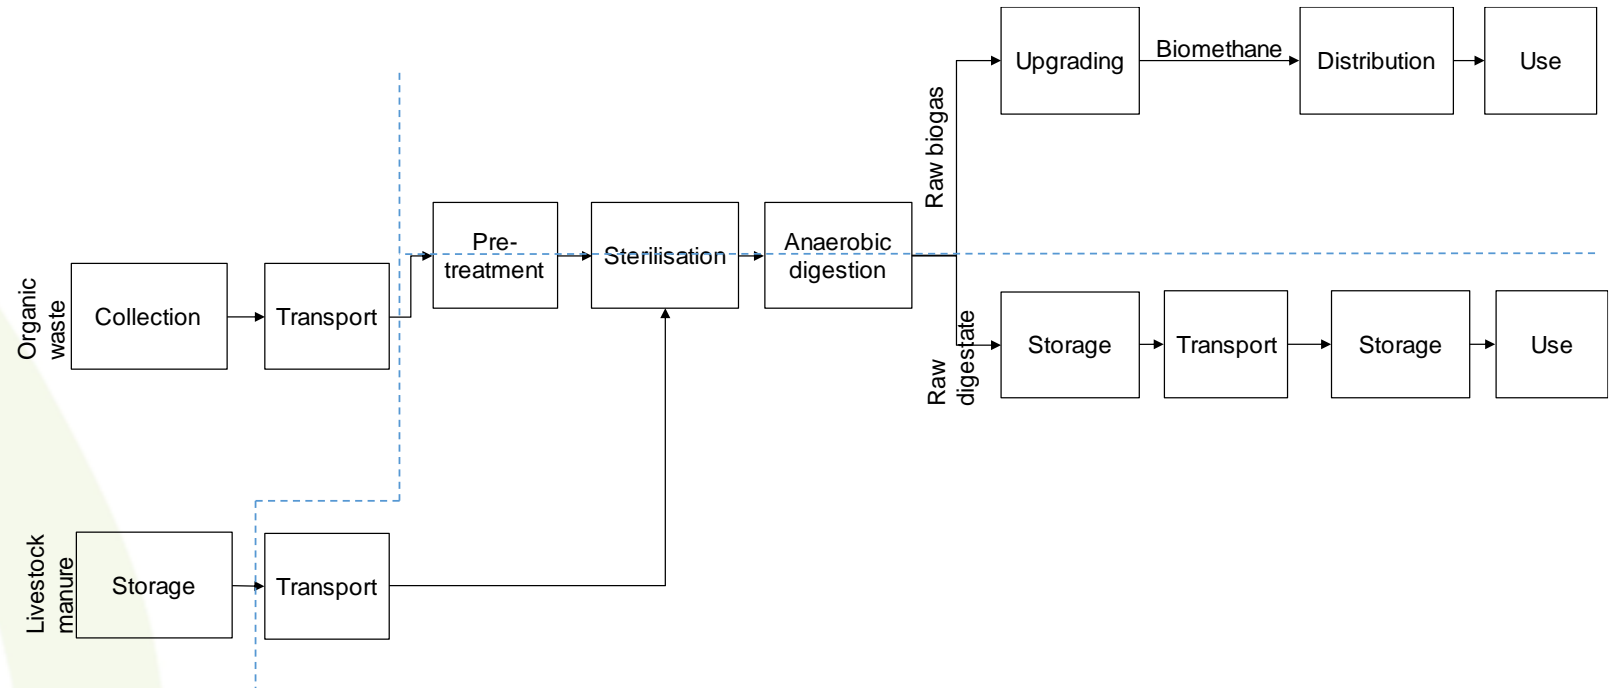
Upgrading

Biomethane

Distribution

Use

Raw biogas

Pre-treatment

Sterilisation

Anaerobic digestion

Organic waste

Collection

Transport

Raw digestate

Storage

Transport

Storage

Use

Livestock manure

Storage

Transport